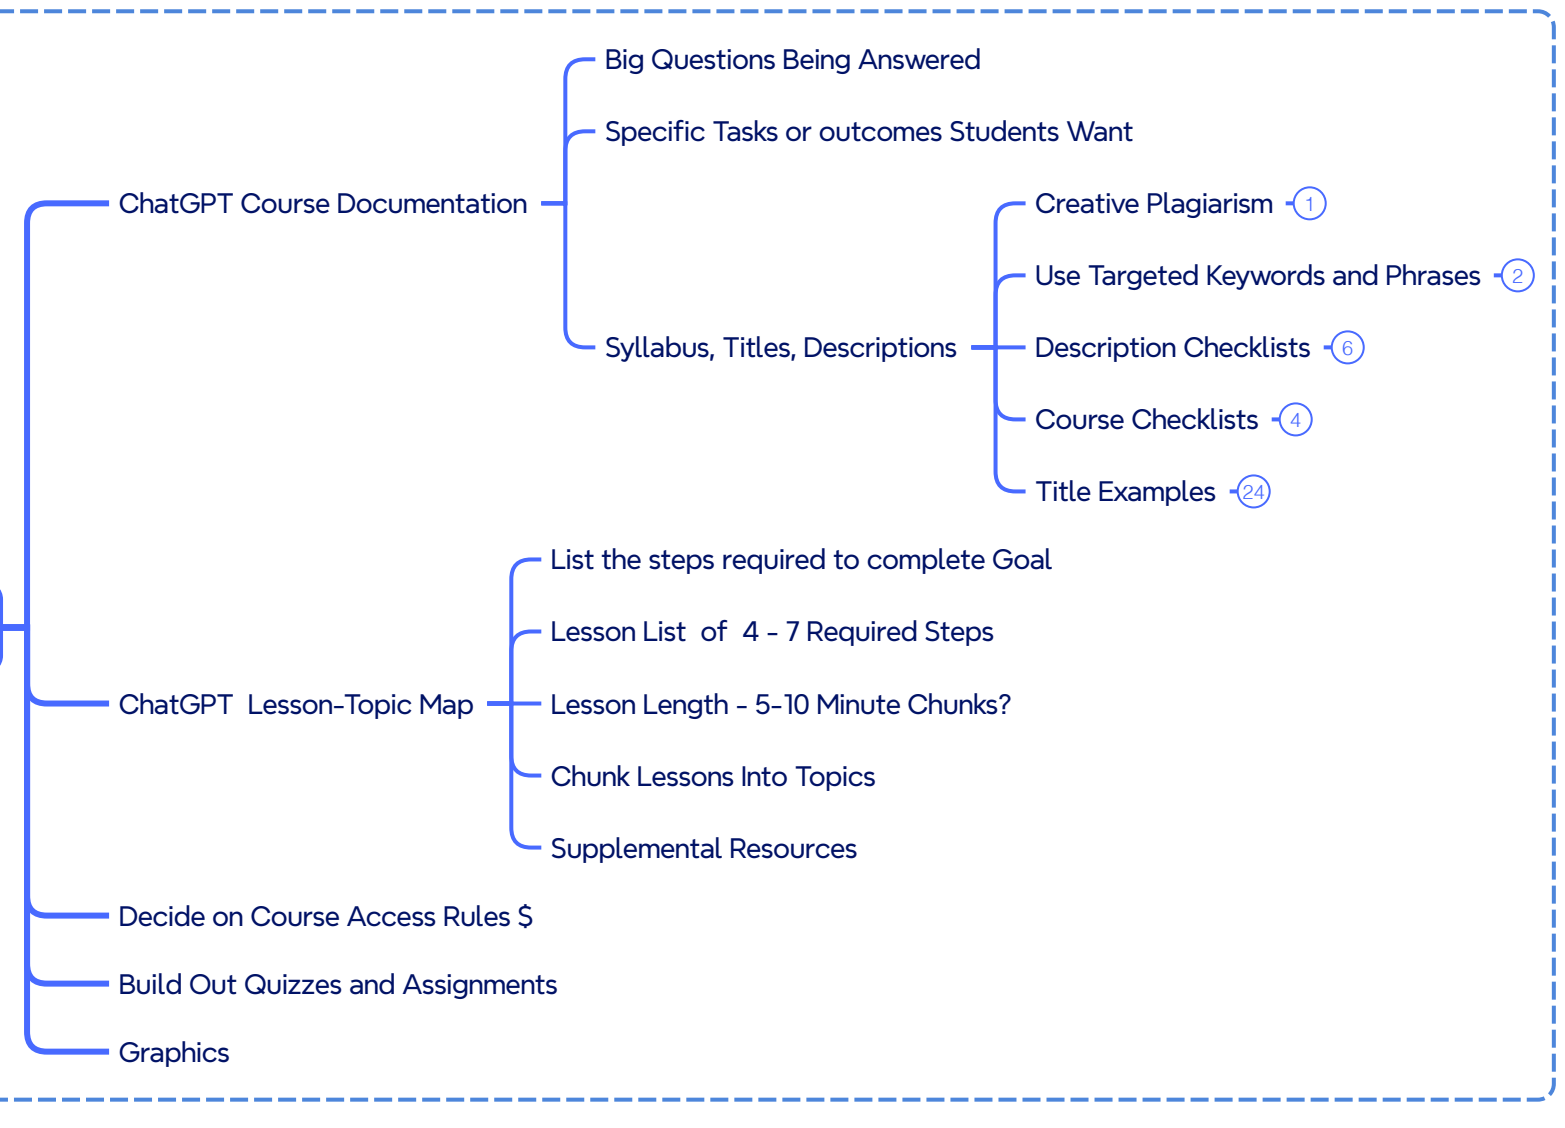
ChatGPT Course Documentation

Big Questions Being Answered

Specific Tasks or outcomes Students Want

Syllabus, Titles, Descriptions

Creative Plagiarism 1

Use Targeted Keywords and Phrases 2

Description Checklists 6

Course Checklists 4

Title Examples 24

ChatGPT Lesson-Topic Map

List the steps required to complete Goal

Lesson List of 4 - 7 Required Steps

Lesson Length - 5-10 Minute Chunks?

Chunk Lessons Into Topics

Supplemental Resources

Decide on Course Access Rules $

Build Out Quizzes and Assignments

Graphics